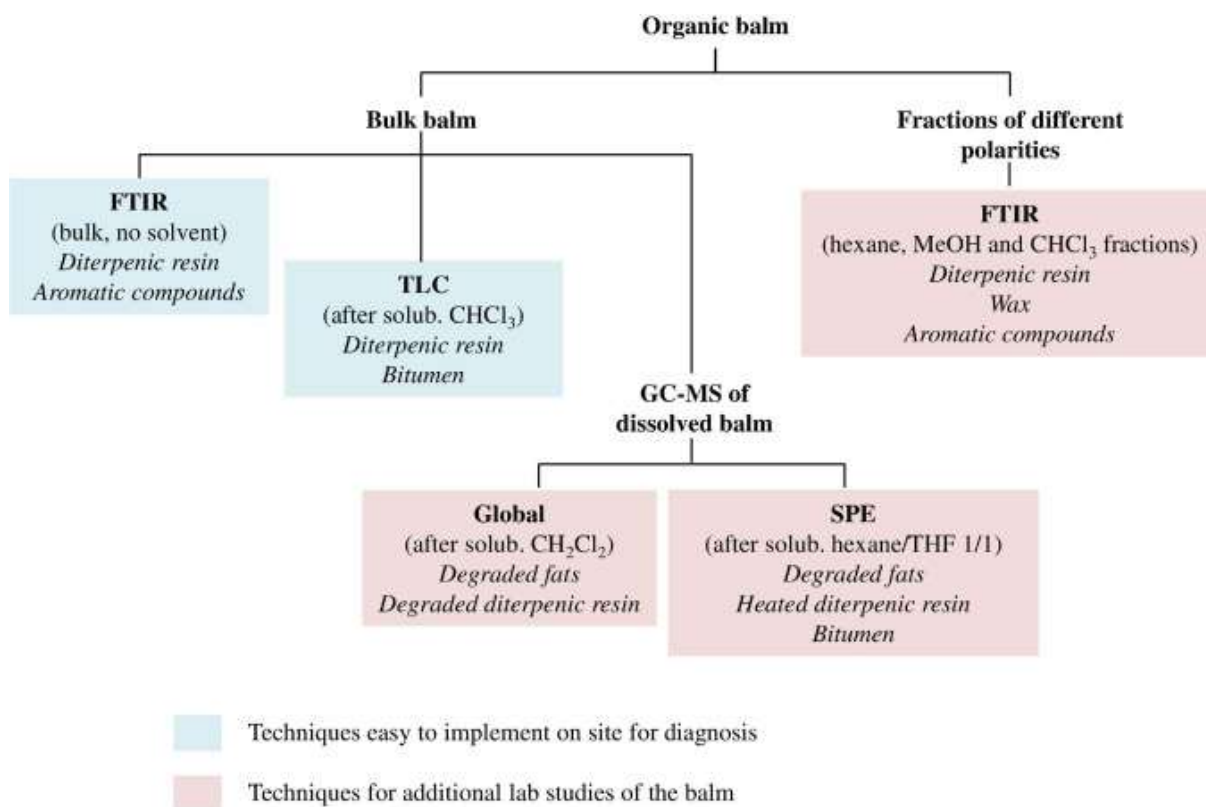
Organic balm

Bulk balm

Fractions of different polarities

FTIR
(bulk, no solvent)
Diterpenic resin
Aromatic compounds

TLC
(after solub. $CHCl_3$)
Diterpenic resin
Bitumen

FTIR
(hexane, MeOH and $CHCl_3$ fractions)
Diterpenic resin
Wax
Aromatic compounds

GC-MS of dissolved balm

Global
(after solub. $CH_2Cl_2$)
Degraded fats
Degraded diterpenic resin

SPE
(after solub. hexane/THF 1/1)
Degraded fats
Heated diterpenic resin
Bitumen

Techniques easy to implement on site for diagnosis

Techniques for additional lab studies of the balm